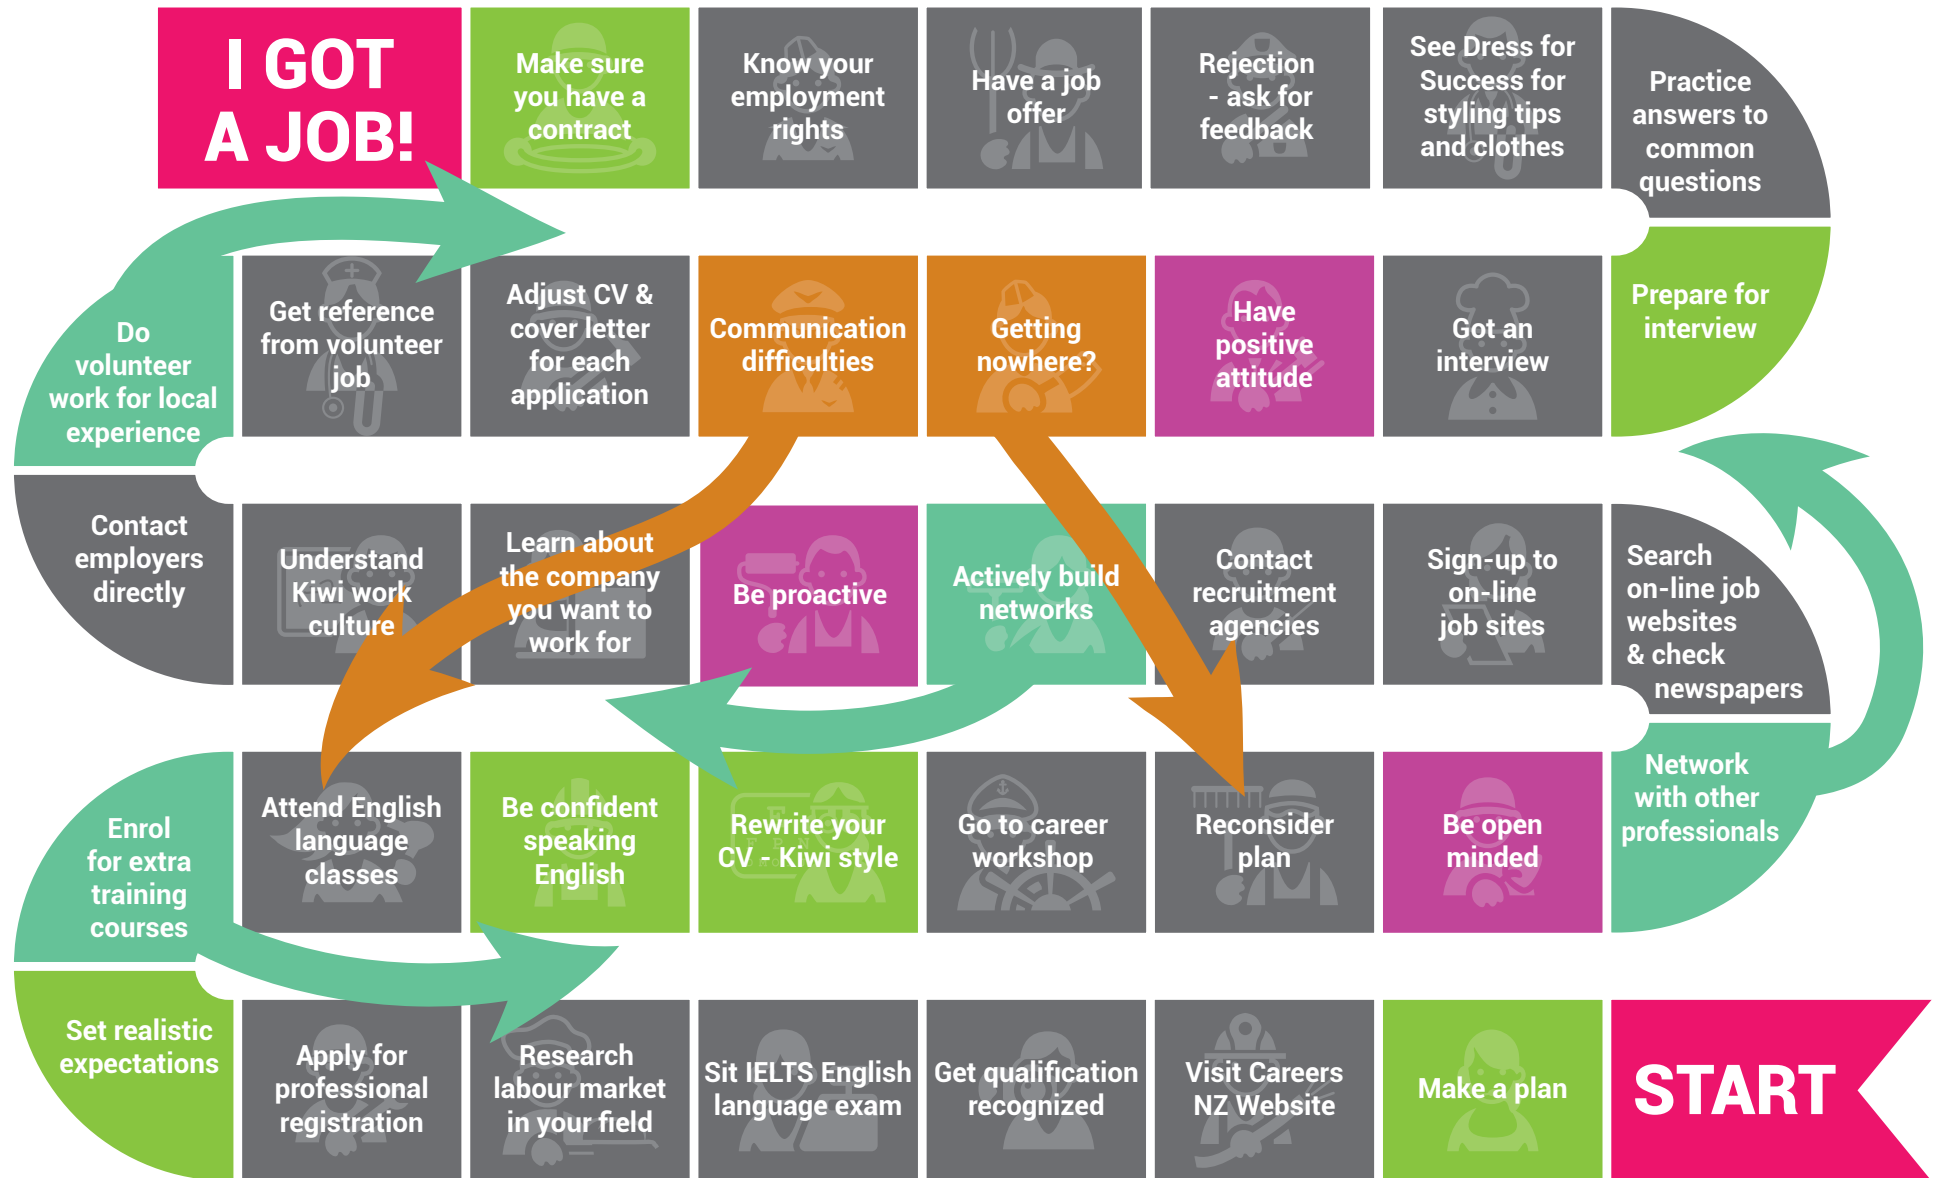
I GOT A JOB!

Make sure you have a contract

Know your employment rights

Have a job offer

Rejection - ask for feedback

See Dress for Success for styling tips and clothes

Practice answers to common questions

Do volunteer work for local experience

Get reference from volunteer job

Adjust CV & cover letter for each application

Communication difficulties

Getting nowhere?

Have positive attitude

Got an interview

Prepare for interview

Contact employers directly

Understand Kiwi work culture

Learn about the company you want to work for

Be proactive

Actively build networks

Contact recruitment agencies

Sign-up to on-line job sites

Search on-line job websites & check newspapers

Enrol for extra training courses

Attend English language classes

Be confident speaking English

Rewrite your CV - Kiwi style

Go to career workshop

Reconsider plan

Be open minded

Network with other professionals

Set realistic expectations

Apply for professional registration

Research labour market in your field

Sit IELTS English language exam

Get qualification recognized

Visit Careers NZ Website

Make a plan

START